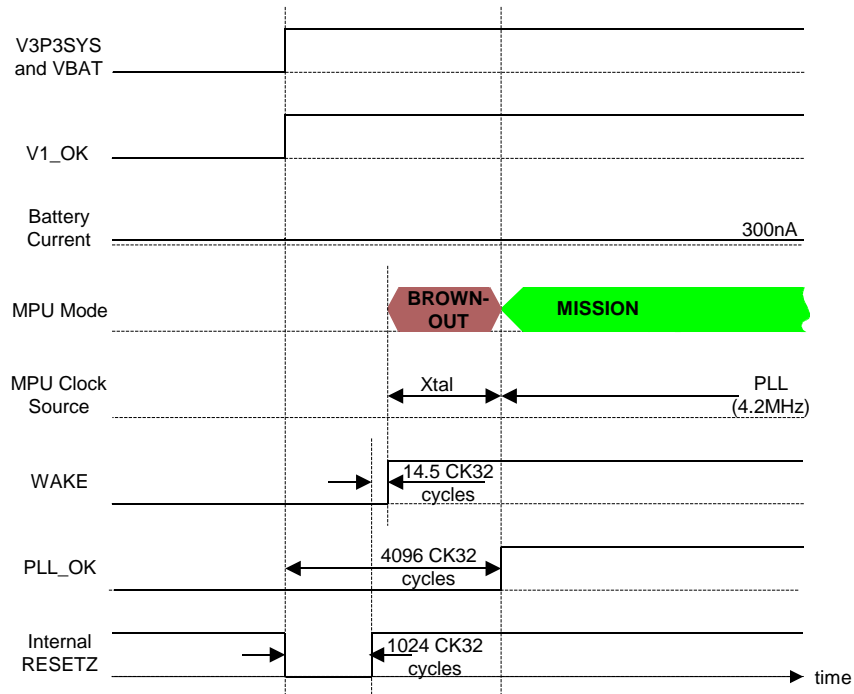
V3P3SYS and VBAT

V1_OK

Battery Current

300nA

MPU Mode

BROWN-OUT

MISSION

MPU Clock Source

Xtal

PLL (4.2MHz)

WAKE

14.5 CK32 cycles

PLL_OK

4096 CK32 cycles

Internal RESETZ

1024 CK32 cycles

time